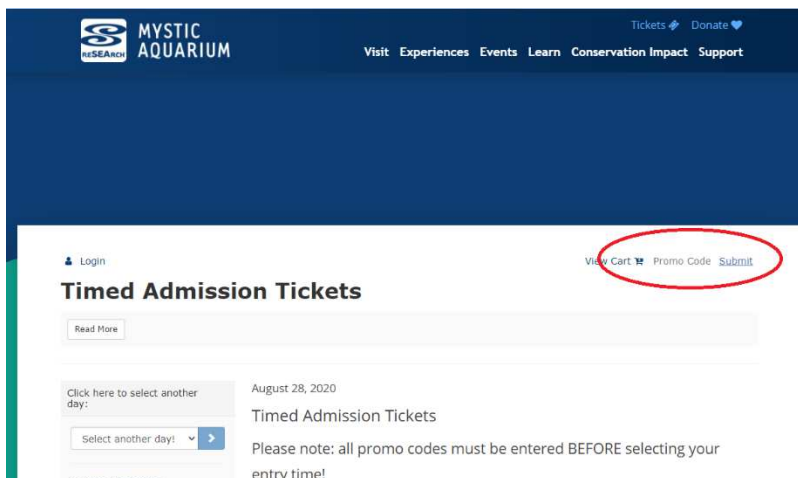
RESEARCH MYSTIC AQUARIUM

Tickets Donate

Visit Experiences Events Learn Conservation Impact Support

Login

View Cart Promo Code Submit

Timed Admission Tickets

Read More

Click here to select another day:

Select another day!

August 28, 2020

Timed Admission Tickets

Please note: all promo codes must be entered BEFORE selecting your entry time!